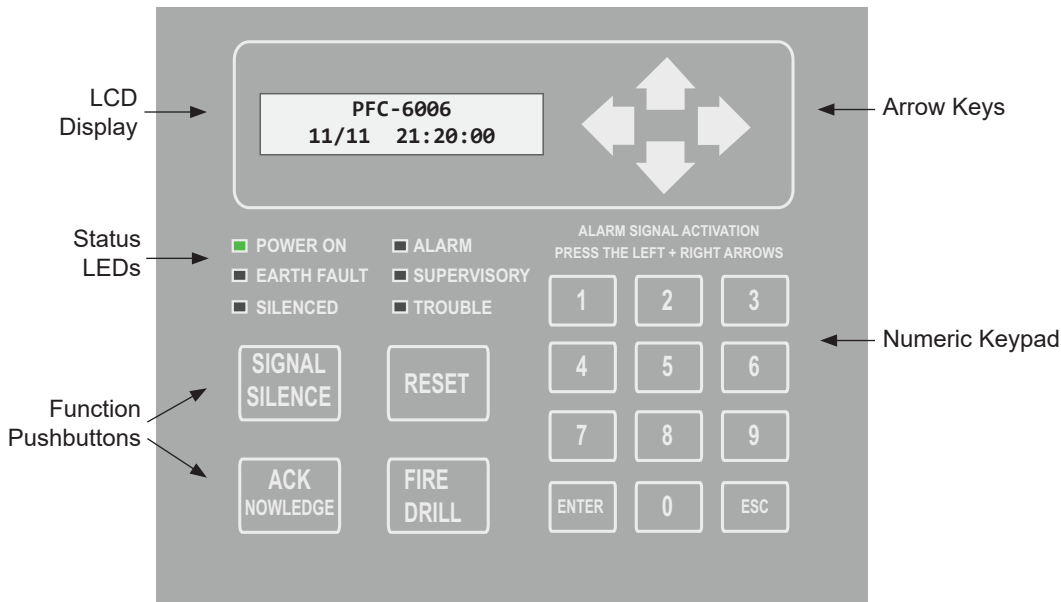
LCD Display

PFC-6006
11/11 21:20:00

Arrow Keys

Status LEDs

POWER ON
ALARM
EARTH FAULT
SUPERVISORY
SILENCED
TROUBLE

ALARM SIGNAL ACTIVATION
PRESS THE LEFT + RIGHT ARROWS

1 2 3
4 5 6
7 8 9
ENTER 0 ESC

Numeric Keypad

Function Pushbuttons

SIGNAL SILENCE
RESET
ACK NOWLEDGE
FIRE DRILL